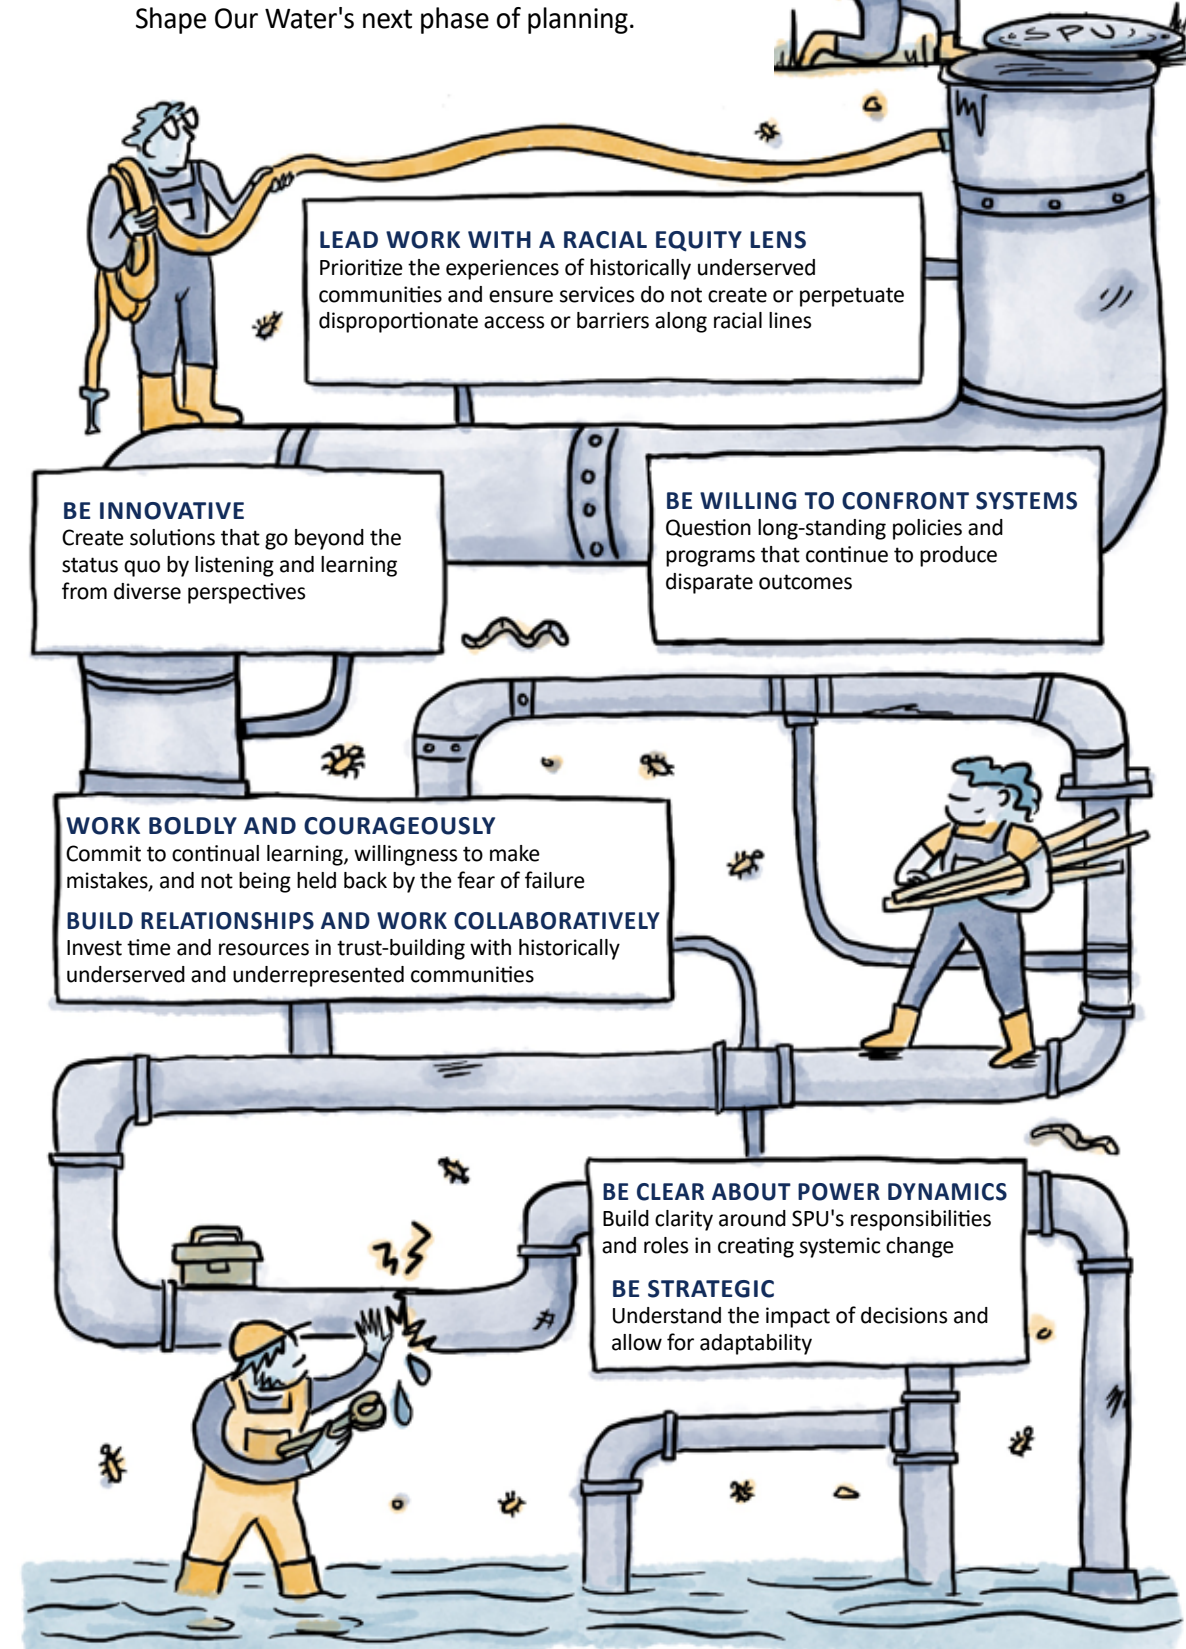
Shape Our Water's next phase of planning.

SPU

LEAD WORK WITH A RACIAL EQUITY LENS
Prioritize the experiences of historically underserved communities and ensure services do not create or perpetuate disproportionate access or barriers along racial lines

BE INNOVATIVE
Create solutions that go beyond the status quo by listening and learning from diverse perspectives

BE WILLING TO CONFRONT SYSTEMS
Question long-standing policies and programs that continue to produce disparate outcomes

WORK BOLDLY AND COURAGEOUSLY
Commit to continual learning, willingness to make mistakes, and not being held back by the fear of failure

BUILD RELATIONSHIPS AND WORK COLLABORATIVELY
Invest time and resources in trust-building with historically underserved and underrepresented communities

BE CLEAR ABOUT POWER DYNAMICS
Build clarity around SPU's responsibilities and roles in creating systemic change

BE STRATEGIC
Understand the impact of decisions and allow for adaptability